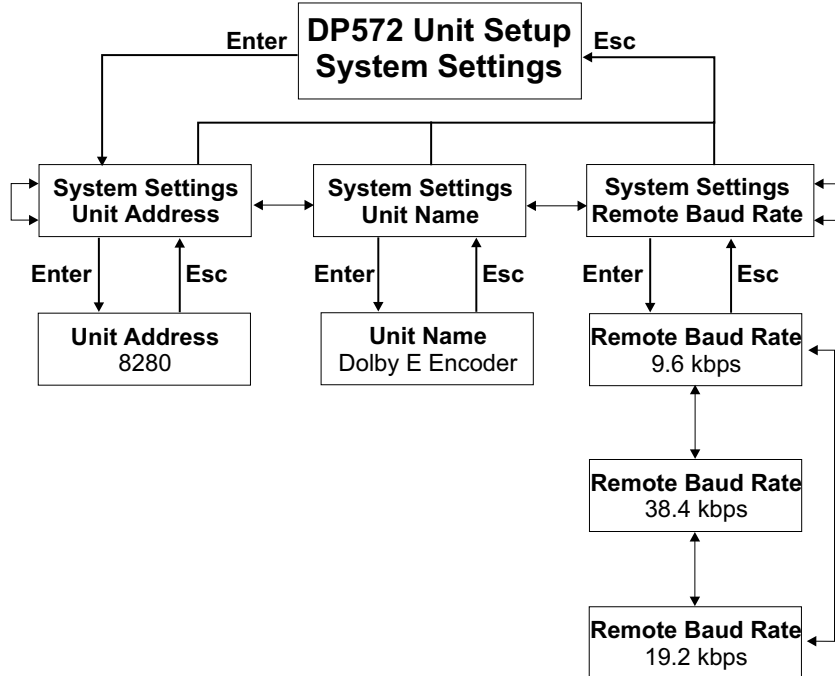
DP572 Unit Setup
System Settings

Enter

Esc

System Settings
Unit Address

System Settings
Unit Name

System Settings
Remote Baud Rate

Enter

Esc

Enter

Esc

Enter

Esc

Unit Address
8280

Unit Name
Dolby E Encoder

Remote Baud Rate
9.6 kbps

Remote Baud Rate
38.4 kbps

Remote Baud Rate
19.2 kbps